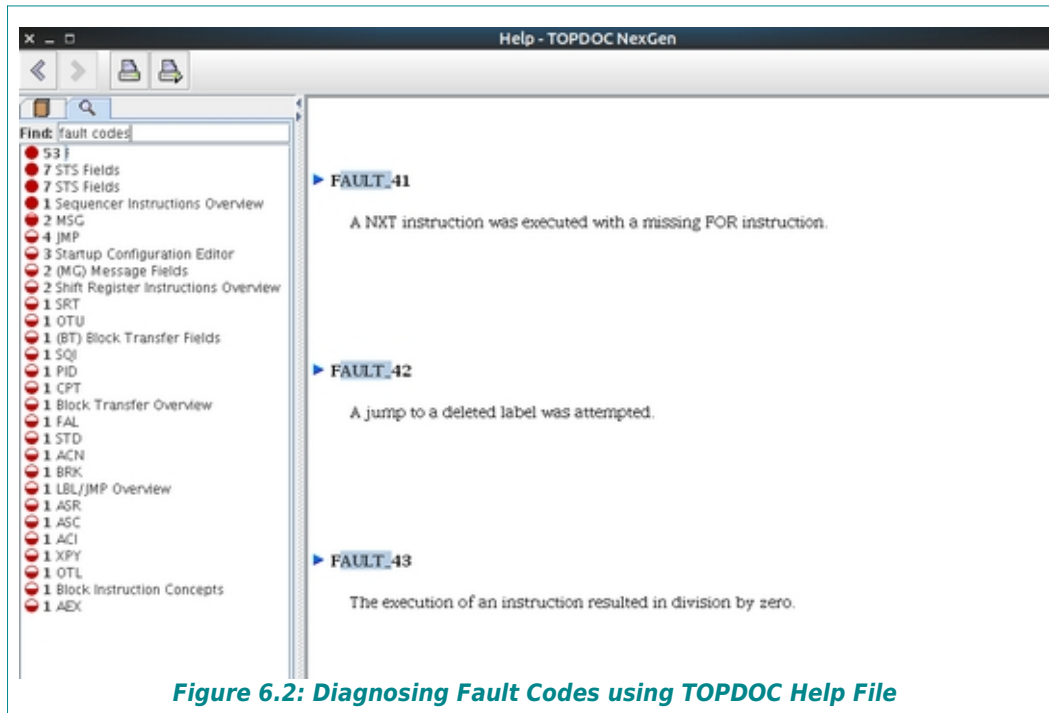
Help - TOPDOC NexGen

Find: fault codes

53 F
7 STS Fields
7 STS Fields
1 Sequencer Instructions Overview
2 MSG
4 JMP
3 Startup Configuration Editor
2 (MG) Message Fields
2 Shift Register Instructions Overview
1 SRT
1 OTU
1 (BT) Block Transfer Fields
1 SQI
1 PID
1 CPT
1 Block Transfer Overview
1 FAL
1 STD
1 ACN
1 BRK
1 LBL/JMP Overview
1 ASR
1 ASC
1 ACI
1 XPY
1 OTL
1 Block Instruction Concepts
1 AEX

FAULT_41

A NXT instruction was executed with a missing FOR instruction.

FAULT_42

A jump to a deleted label was attempted.

FAULT_43

The execution of an instruction resulted in division by zero.

Figure 6.2: Diagnosing Fault Codes using TOPDOC Help File